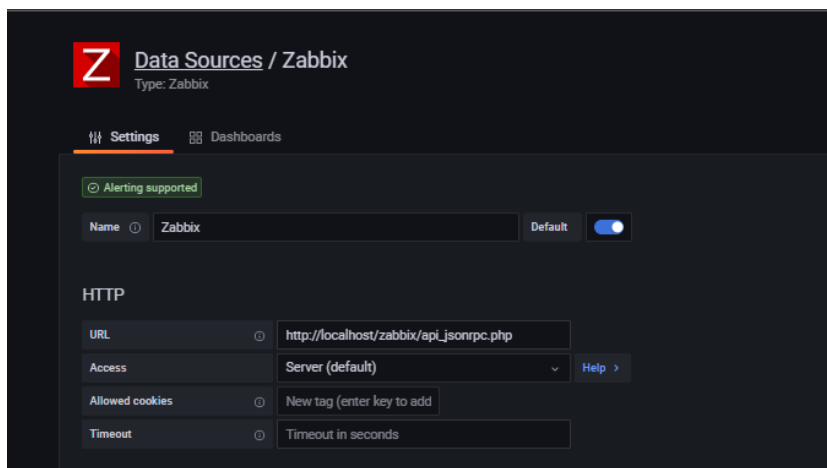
Z

Data Sources / Zabbix
Type: Zabbix

Settings
Dashboards

Alerting supported

Name
Zabbix
Default

HTTP

URL
http://localhost/zabbix/api_jsonrpc.php
Access
Server (default)
Help >
Allowed cookies
New tag (enter key to add
Timeout
Timeout in seconds